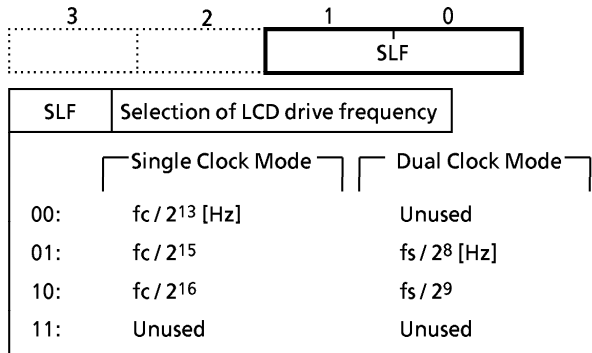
3 2 1 0

SLF

| SLF | Selection of LCD drive frequency |
|---|---|

| | Single Clock Mode | Dual Clock Mode |
|---|---|---|
| 00: | fc / $2^{13}$ [Hz] | Unused |
| 01: | fc / $2^{15}$ | fs / $2^{8}$ [Hz] |
| 10: | fc / $2^{16}$ | fs / $2^{9}$ |
| 11: | Unused | Unused |